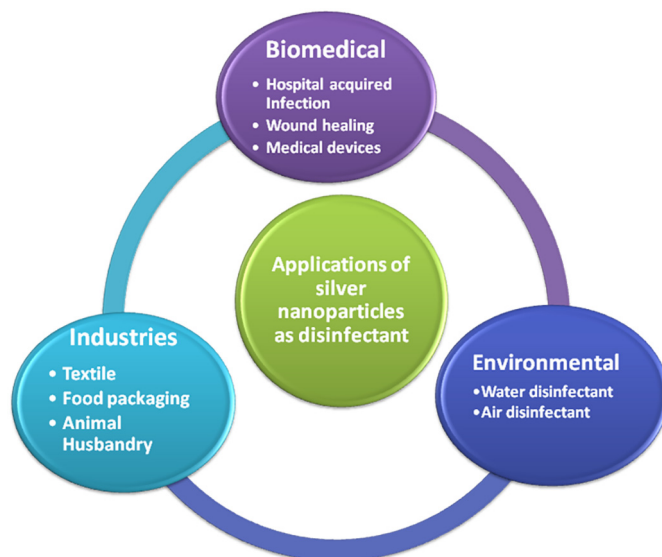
Biomedical
• Hospital acquired Infection
• Wound healing
• Medical devices

Applications of silver nanoparticles as disinfectant

Industries
• Textile
• Food packaging
• Animal Husbandry

Environmental
• Water disinfectant
• Air disinfectant